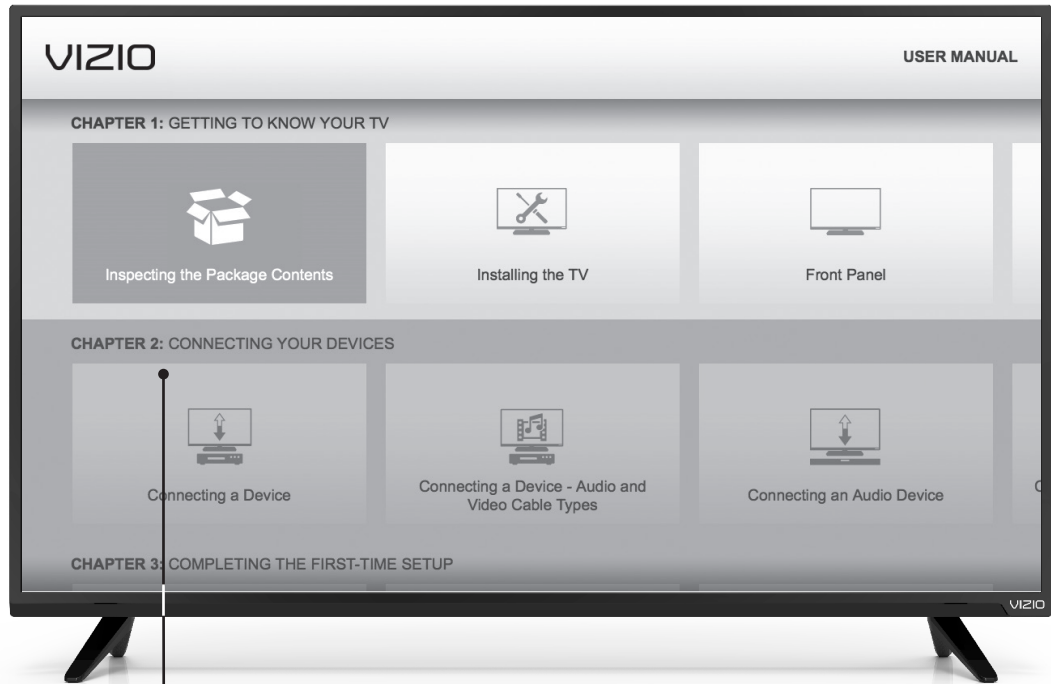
VIZIO

USER MANUAL

CHAPTER 1: GETTING TO KNOW YOUR TV

Inspecting the Package Contents

Installing the TV

Front Panel

CHAPTER 2: CONNECTING YOUR DEVICES

Connecting a Device

Connecting a Device - Audio and Video Cable Types

Connecting an Audio Device

CHAPTER 3: COMPLETING THE FIRST-TIME SETUP

VIZIO